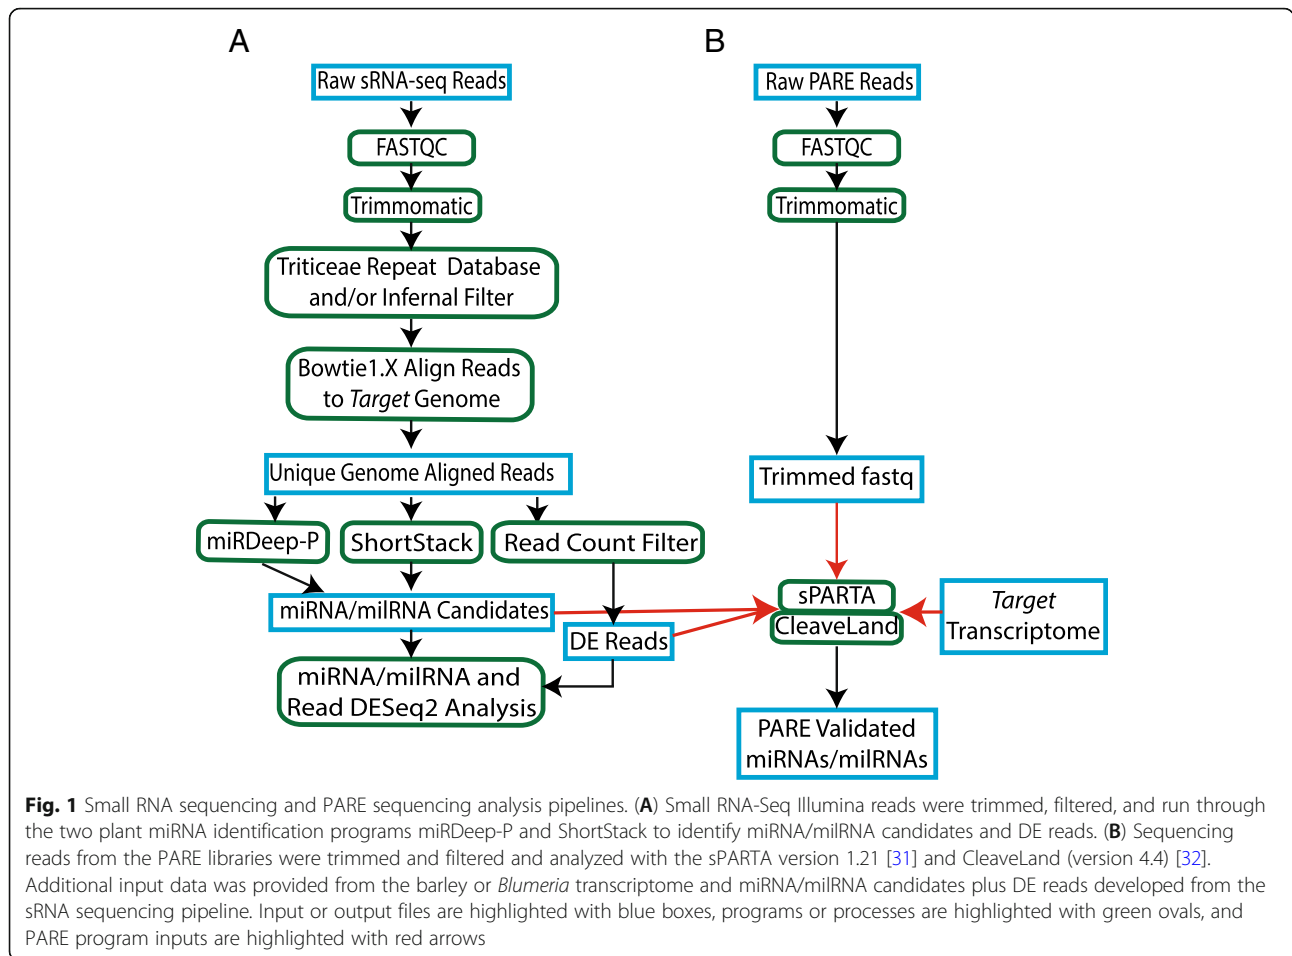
A

Raw sRNA-seq Reads

FASTQC

Trimmomatic

Triticeae Repeat Database and/or Infernal Filter

Bowtie1.X Align Reads to *Target* Genome

Unique Genome Aligned Reads

miRDeep-P

ShortStack

Read Count Filter

miRNA/milRNA Candidates

DE Reads

miRNA/milRNA and Read DESeq2 Analysis

B

Raw PARE Reads

FASTQC

Trimmomatic

Trimmed fastq

sPARTA

CleaveLand

*Target* Transcriptome

PARE Validated miRNAs/milRNAs

**Fig. 1** Small RNA sequencing and PARE sequencing analysis pipelines. (**A**) Small RNA-Seq Illumina reads were trimmed, filtered, and run through the two plant miRNA identification programs miRDeep-P and ShortStack to identify miRNA/milRNA candidates and DE reads. (**B**) Sequencing reads from the PARE libraries were trimmed and filtered and analyzed with the sPARTA version 1.21 [31] and CleaveLand (version 4.4) [32]. Additional input data was provided from the barley or *Blumeria* transcriptome and miRNA/milRNA candidates plus DE reads developed from the sRNA sequencing pipeline. Input or output files are highlighted with blue boxes, programs or processes are highlighted with green ovals, and PARE program inputs are highlighted with red arrows